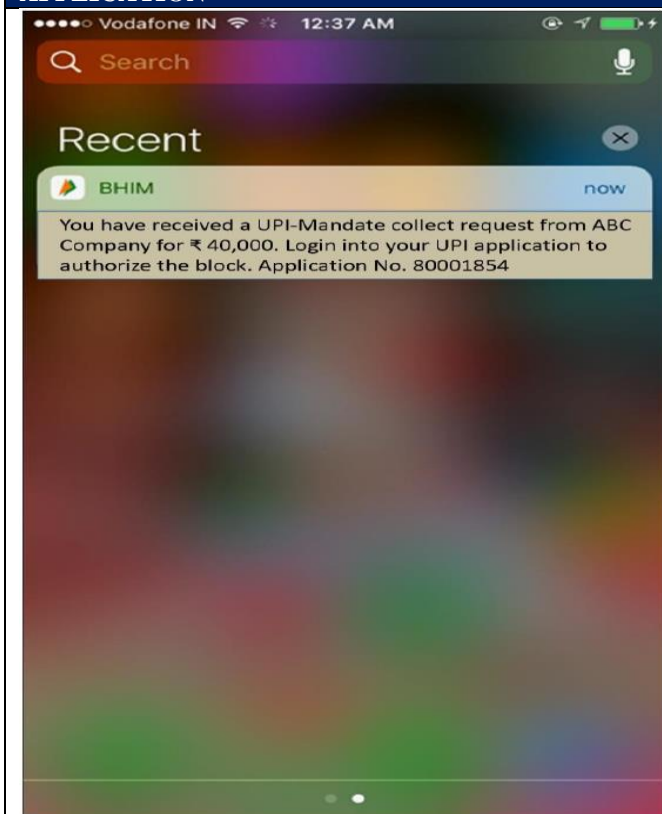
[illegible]

Vodafone IN 12:37 AM

Search

Recent

BHIM

now

You have received a UPI-Mandate collect request from ABC Company for ₹ 40,000. Login into your UPI application to authorize the block. Application No. 80001854